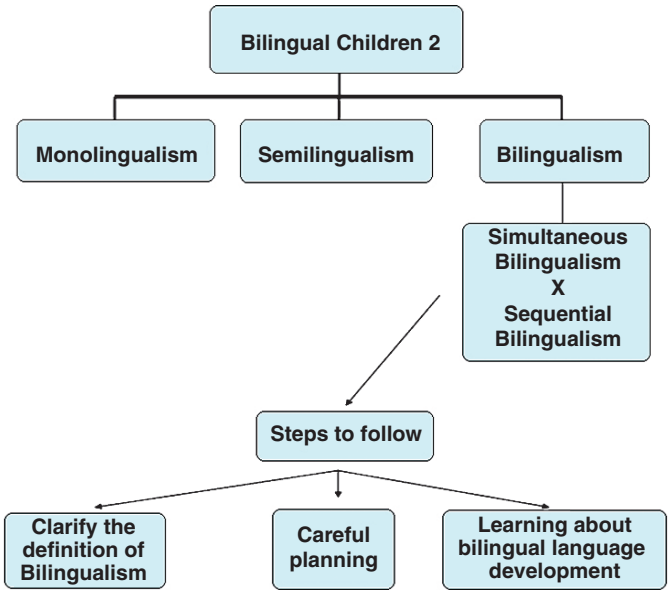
Bilingual Children 2

Monolingualism

Semilingualism

Bilingualism

Simultaneous Bilingualism
X
Sequential Bilingualism

Steps to follow

Clarify the definition of Bilingualism

Careful planning

Learning about bilingual language development